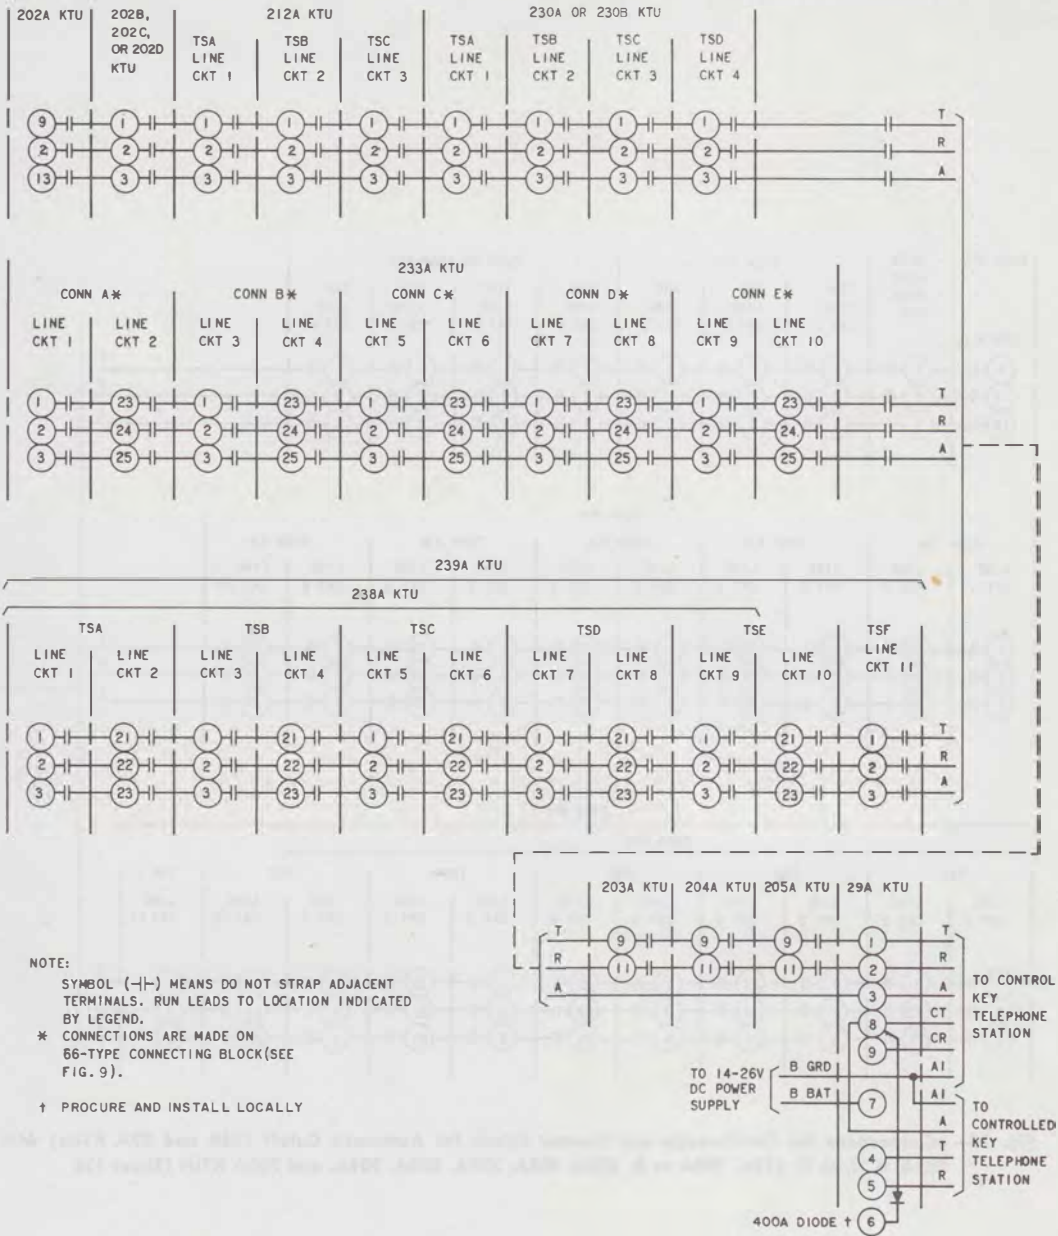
202A KTU

202B, 202C, OR 202D KTU

212A KTU

TSA LINE CKT 1

TSB LINE CKT 2

TSC LINE CKT 3

230A OR 230B KTU

TSA LINE CKT 1

TSB LINE CKT 2

TSC LINE CKT 3

TSD LINE CKT 4

9 1 1 1 1 1 1 1 1 T
2 2 2 2 2 2 2 2 2 R
13 3 3 3 3 3 3 3 3 A

233A KTU

CONN A✱ CONN B✱ CONN C✱ CONN D✱ CONN E✱

LINE CKT 1 LINE CKT 2 LINE CKT 3 LINE CKT 4 LINE CKT 5 LINE CKT 6 LINE CKT 7 LINE CKT 8 LINE CKT 9 LINE CKT 10

1 23 1 23 1 23 1 23 1 23 T
2 24 2 24 2 24 2 24 2 24 R
3 25 3 25 3 25 3 25 3 25 A

239A KTU

238A KTU

TSA TSB TSC TSD TSE TSF

LINE CKT 1 LINE CKT 2 LINE CKT 3 LINE CKT 4 LINE CKT 5 LINE CKT 6 LINE CKT 7 LINE CKT 8 LINE CKT 9 LINE CKT 10 LINE CKT 11

1 21 1 21 1 21 1 21 1 21 1 T
2 22 2 22 2 22 2 22 2 22 2 R
3 23 3 23 3 23 3 23 3 23 3 A

203A KTU 204A KTU 205A KTU 29A KTU

T 9 9 9 1 T
R 11 11 11 2 R
A 3 A

TO CONTROL KEY TELEPHONE STATION

8 CT
9 CR

TO 14-26V DC POWER SUPPLY

B GRD
B BAT 7

A1
A1

A
4 T
5 R

TO CONTROLLED KEY TELEPHONE STATION

400A DIODE † 6

NOTE:
SYMBOL (⊣⊢) MEANS DO NOT STRAP ADJACENT TERMINALS. RUN LEADS TO LOCATION INDICATED BY LEGEND.
✱ CONNECTIONS ARE MADE ON 66-TYPE CONNECTING BLOCK (SEE FIG. 9).

† PROCURE AND INSTALL LOCALLY